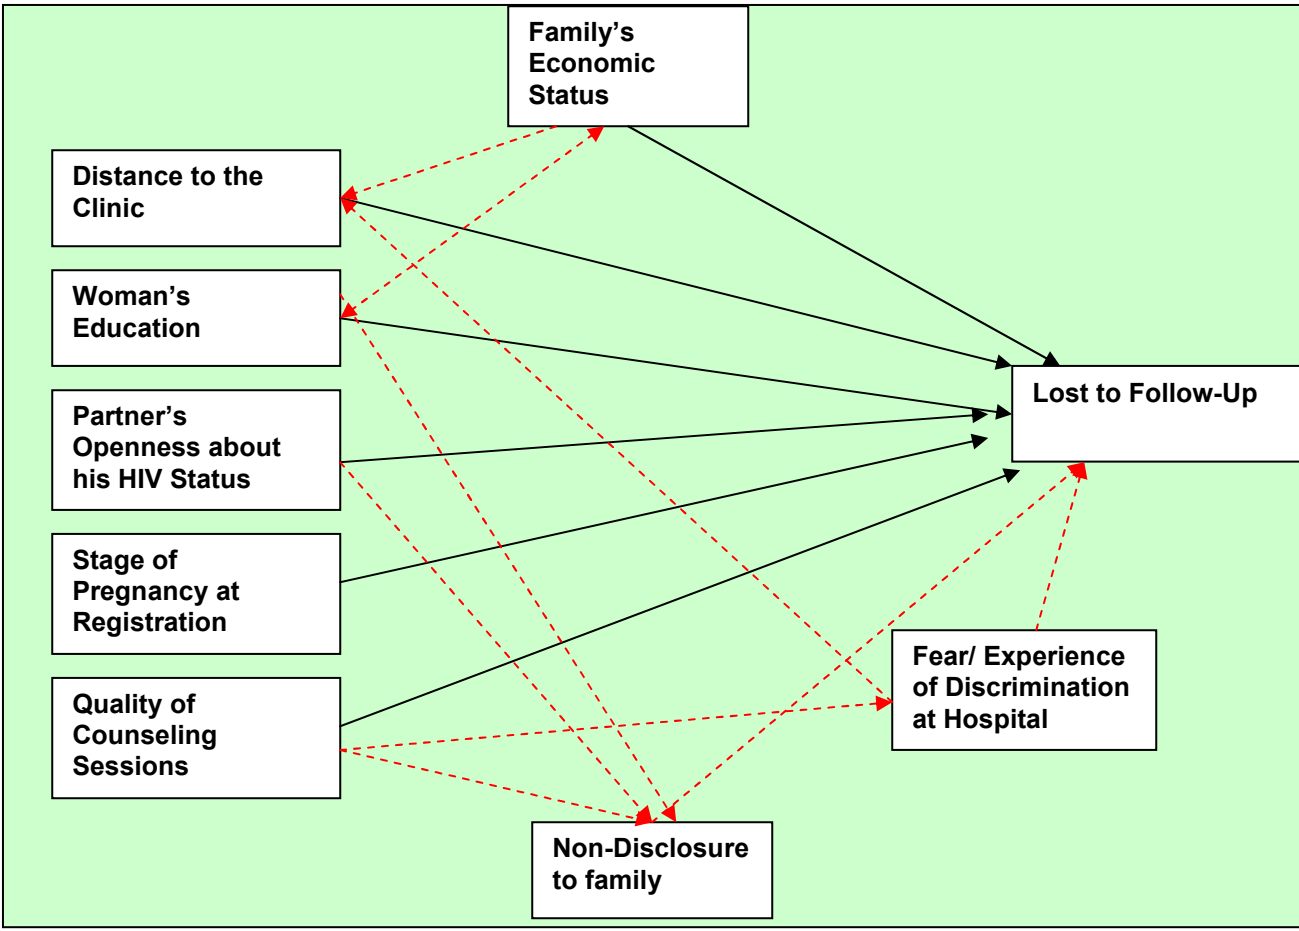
Family's Economic Status

Distance to the Clinic

Woman's Education

Partner's Openness about his HIV Status

Stage of Pregnancy at Registration

Quality of Counseling Sessions

Lost to Follow-Up

Fear/ Experience of Discrimination at Hospital

Non-Disclosure to family